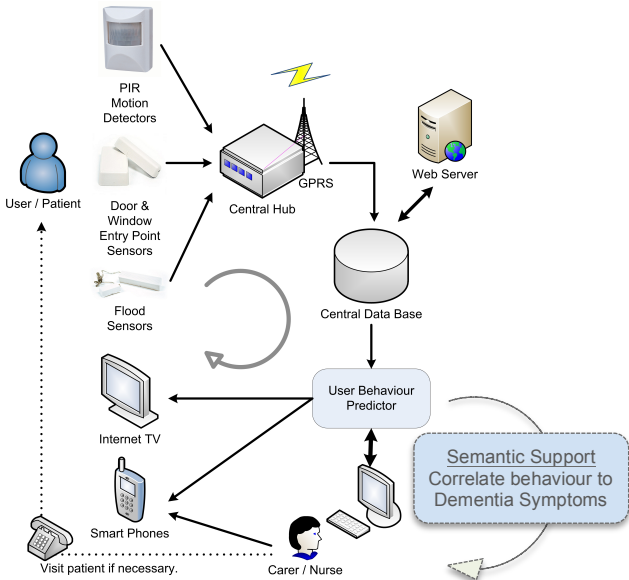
PIR Motion Detectors

User / Patient

Door & Window Entry Point Sensors

Central Hub

GPRS

Web Server

Flood Sensors

Central Data Base

User Behaviour Predictor

Internet TV

Smart Phones

Semantic Support
Correlate behaviour to Dementia Symptoms

Visit patient if necessary.

Carer / Nurse